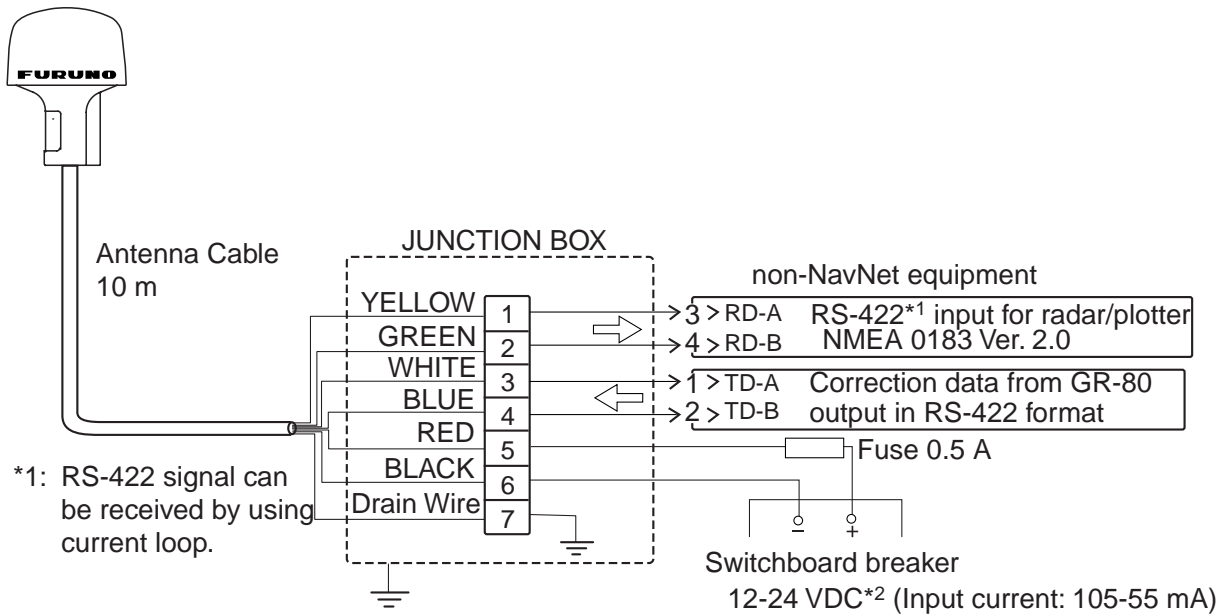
FURUNO

Antenna Cable
10 m

JUNCTION BOX

YELLOW 1
GREEN 2
WHITE 3
BLUE 4
RED 5
BLACK 6
Drain Wire 7

non-NavNet equipment

3 > RD-A RS-422$^{*1}$ input for radar/plotter
4 > RD-B NMEA 0183 Ver. 2.0
1 > TD-A Correction data from GR-80
2 > TD-B output in RS-422 format

Fuse 0.5 A

- +

*1: RS-422 signal can be received by using current loop.

Switchboard breaker
12-24 VDC$^{*2}$ (Input current: 105-55 mA)